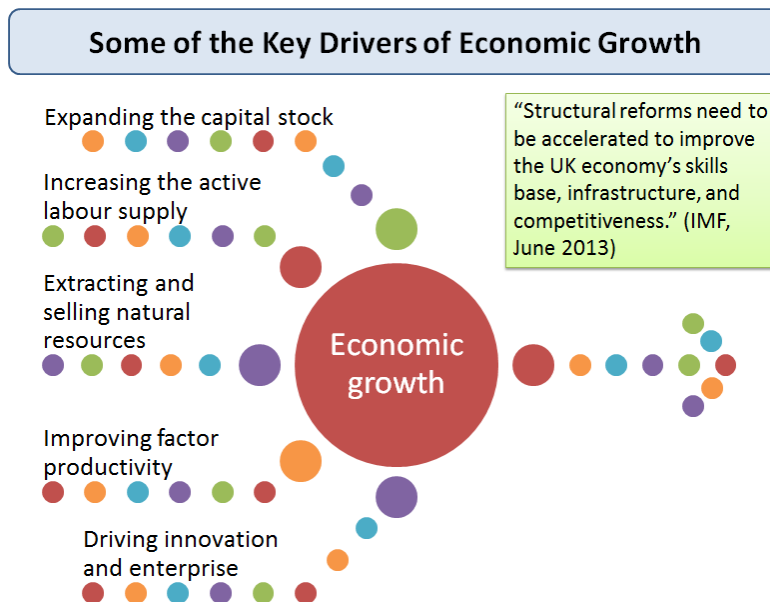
Some of the Key Drivers of Economic Growth

Expanding the capital stock

Increasing the active labour supply

Extracting and selling natural resources

Improving factor productivity

Driving innovation and enterprise

Economic growth

“Structural reforms need to be accelerated to improve the UK economy’s skills base, infrastructure, and competitiveness.” (IMF, June 2013)